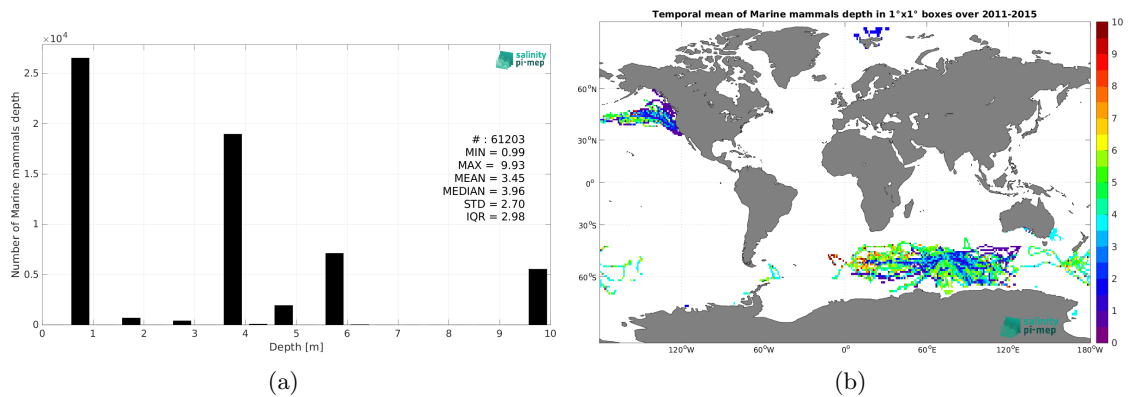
$\times 10^4$

salinity pi-mep

2.5
2
1.5
1
0.5
0

Number of Marine mammals depth

# : 61203
MIN = 0.99
MAX = 9.93
MEAN = 3.45
MEDIAN = 3.96
STD = 2.70
IQR = 2.98

0 1 2 3 4 5 6 7 8 9 10

Depth [m]

(a)

Temporal mean of Marine mammals depth in 1°x1° boxes over 2011-2015

60°N
30°N
0°
30°S
60°S

120°W 60°W 0° 60°E 120°E 180°W

salinity pi-mep

10
9
8
7
6
5
4
3
2
1
0

(b)